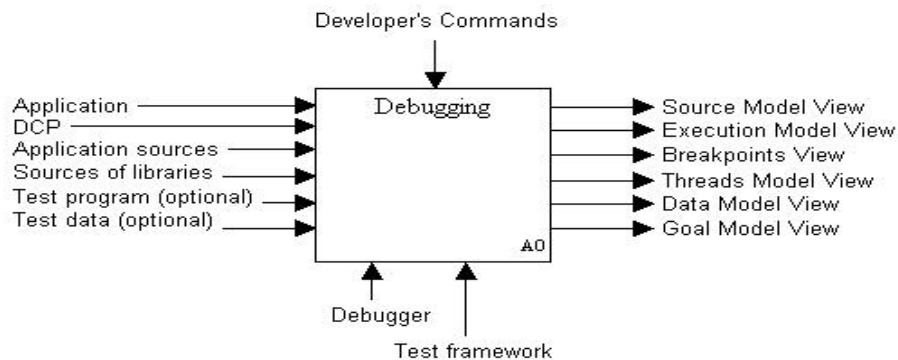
Developer's Commands

Application
DCP
Application sources
Sources of libraries
Test program (optional)
Test data (optional)

Debugging

A0

Source Model View
Execution Model View
Breakpoints View
Threads Model View
Data Model View
Goal Model View

Debugger

Test framework